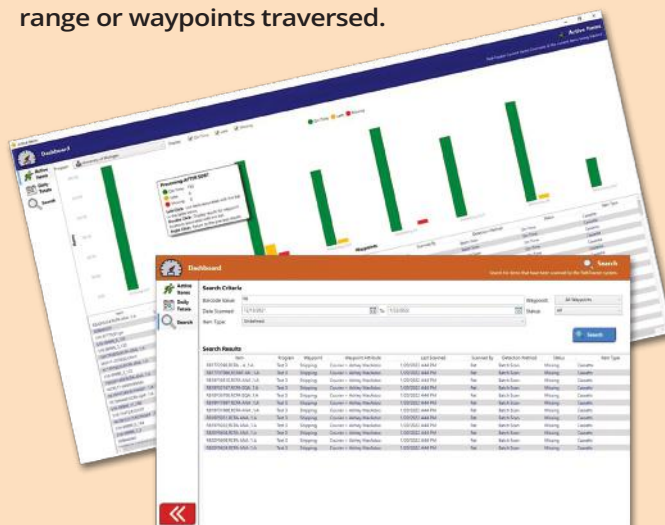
range or waypoints traversed.

Dashboard

Active Items

Daily Totals

Search

Processing ATTN 5097

Dashboard

Search

Search Criteria

Barcode Value:

Date Scanned:

To

Item Type:

Waypoint:

All Waypoints

Status:

Search

Search Results

| Item | Program | Waypoint | Waypoint Attribute | Last Scanned | Scanned By | Detection Method | Status | Item Type |
|---|---|---|---|---|---|---|---|---|
| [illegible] | Test 3 | Shipping | Courier – Ashley Mackelen | 1/20/2022 4:44 PM | Pat | Batch Scan | Missing | Cassette |
| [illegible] | Test 3 | Shipping | Courier – Ashley Mackelen | 1/20/2022 4:44 PM | Pat | Batch Scan | Missing | Cassette |
| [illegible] | Test 3 | Shipping | Courier – Ashley Mackelen | 1/20/2022 4:44 PM | Pat | Batch Scan | Missing | Cassette |
| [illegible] | Test 3 | Shipping | Courier – Ashley Mackelen | 1/20/2022 4:44 PM | Pat | Batch Scan | Missing | Cassette |
| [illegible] | Test 3 | Shipping | Courier – Ashley Mackelen | 1/20/2022 4:44 PM | Pat | Batch Scan | Missing | Cassette |
| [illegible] | Test 3 | Shipping | Courier – Ashley Mackelen | 1/20/2022 4:44 PM | Pat | Batch Scan | Missing | Cassette |
| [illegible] | Test 3 | Shipping | Courier – Ashley Mackelen | 1/20/2022 4:44 PM | Pat | Batch Scan | Missing | Cassette |
| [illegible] | Test 3 | Shipping | Courier – Ashley Mackelen | 1/20/2022 4:44 PM | Pat | Batch Scan | Missing | Cassette |
| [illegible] | Test 3 | Shipping | Courier – Ashley Mackelen | 1/20/2022 4:44 PM | Pat | Batch Scan | Missing | Cassette |
| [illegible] | Test 3 | Shipping | Courier – Ashley Mackelen | 1/20/2022 4:44 PM | Pat | Batch Scan | Missing | Cassette |
| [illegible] | Test 3 | Shipping | Courier – Ashley Mackelen | 1/20/2022 4:44 PM | Pat | Batch Scan | Missing | Cassette |

«